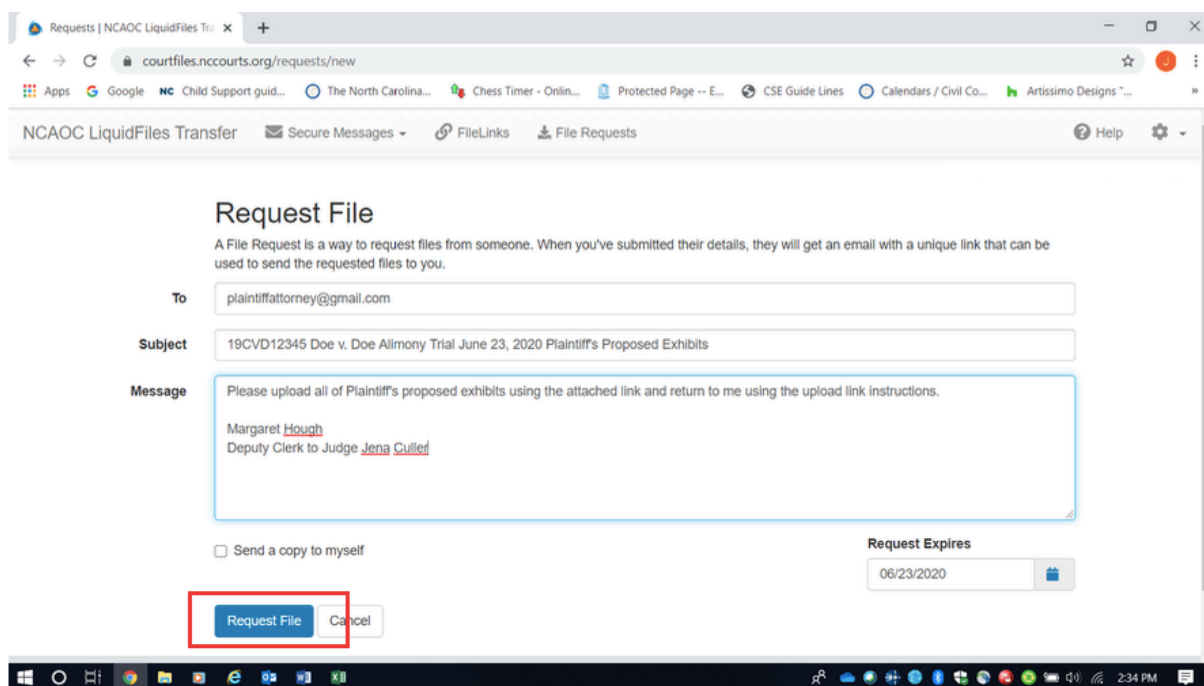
Requests | NCAOC LiquidFiles Tra ×

courtfiles.nccourts.org/requests/new

Apps Google Child Support guid... The North Carolina... Chess Timer - Onlin... Protected Page -- E... CSE Guide Lines Calendars / Civil Co... Artissimo Designs "...

NCAOC LiquidFiles Transfer Secure Messages FileLinks File Requests Help

Request File

A File Request is a way to request files from someone. When you've submitted their details, they will get an email with a unique link that can be used to send the requested files to you.

To plaintiffattorney@gmail.com

Subject 19CVD12345 Doe v. Doe Alimony Trial June 23, 2020 Plaintiff's Proposed Exhibits

Message Please upload all of Plaintiff's proposed exhibits using the attached link and return to me using the upload link instructions.

Margaret Hough
Deputy Clerk to Judge Jena Culler

Send a copy to myself

Request Expires

06/23/2020

Request File Cancel

2:34 PM